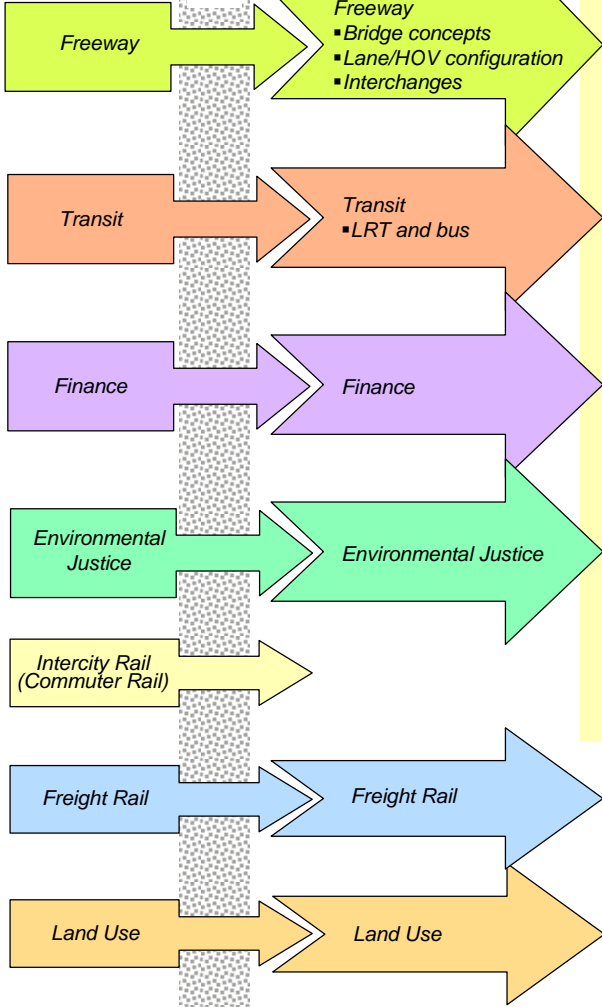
Freeway

Freeway
▪Bridge concepts
▪Lane/HOV configuration
▪Interchanges

Transit

Transit
▪LRT and bus

Finance

Finance

Environmental Justice

Environmental Justice

Intercity Rail (Commuter Rail)

Freight Rail

Freight Rail

Land Use

Land Use